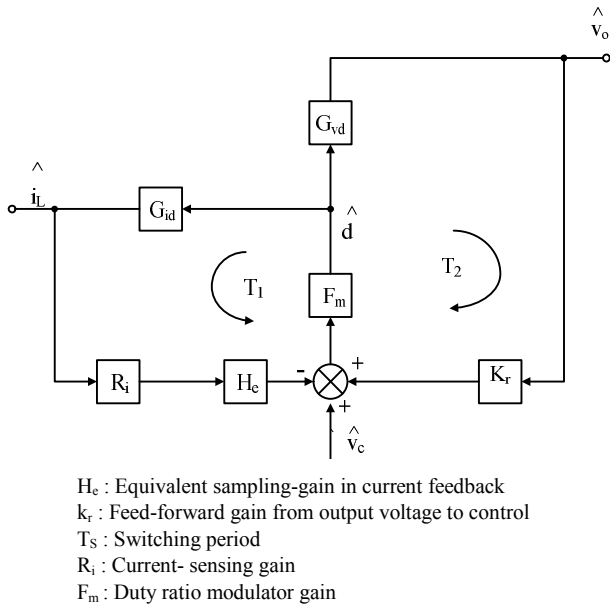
$\hat{v}_o$

$G_{vd}$

$\hat{i}_L$

$G_{id}$

$\hat{d}$

$T_1$

$T_2$

$F_m$

$R_i$

$H_e$

-

+

+

$K_r$

$\hat{v}_c$

$H_e$ : Equivalent sampling-gain in current feedback

$k_r$ : Feed-forward gain from output voltage to control

$T_S$ : Switching period

$R_i$ : Current- sensing gain

$F_m$ : Duty ratio modulator gain